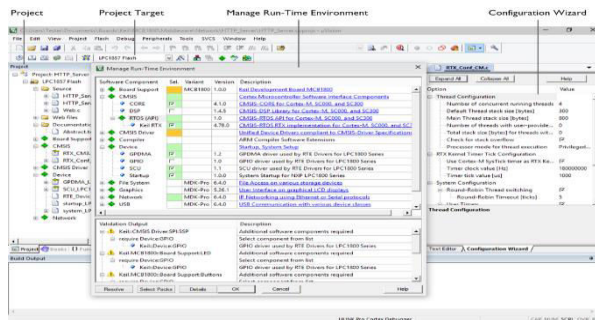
Project
Project Target
Manage Run-Time Environment
Configuration Wizard

File Edit View Project Flash Debug Peripherals Tools SVCS Window Help

LPC1857 Flash

Project
Project: HTTP_Server
LPC1857 Flash
Source
HTTP_Ser
HTTP_Ser
Web c
Web files
Documentati
Abstract.
Board Support
CMSIS
RTX_CML
RTX_Conf
CMSIS Driver
Device
GPDMA_L
SCU_LPC1
RTE_Devic
startup_LP
system_LP
Network

Manage Run-Time Environment

| Software Component | Sel. | Variant | Version | Description |
|---|---|---|---|---|
| Board support | | MCB1800 | 1.0.0 | Keil Development Board MCB1800 |
| CMSIS | | | | Cortex Microcontroller Software Interface Components |
| CORE | ☑ | | 4.1.0 | CMSIS-CORE for Cortex-M, SC000, and SC300 |
| DSP | ☐ | | 1.4.5 | CMSIS-DSP Library for Cortex-M, SC000, and SC300 |
| RTOS (API) | | | 1.0 | CMSIS-RTOS API for Cortex-M, SC000, and SC300 |
| Keil RTX | ☑ | | 4.78.0 | CMSIS-RTOS RTX implementation for Cortex-M, SC000, and SC300 |
| CMSIS Driver | | | | Unified Device Drivers compliant to CMSIS-Driver Specifications |
| Compiler | | | | ARM Compiler Software Extensions |
| Device | | | | Startup, System Setup |
| GPDMA | ☑ | | 1.2 | GPDMA driver used by RTX Drivers for LPC1800 Series |
| GPIO | ☑ | | 1.0 | GPIO driver used by RTX Drivers for LPC1800 Series |
| SCU | ☑ | | 1.1 | SCU driver used by RTX Drivers for LPC1800 Series |
| Startup | ☑ | | 1.0 | System Startup for NXP LPC1800 Series |
| File System | | MDK-Pro | 6.4.0 | File Access on various storage devices |
| Graphics | | MDK-Pro | 5.26.1 | User Interface on graphical LCD displays |
| Network | | MDK-Pro | 6.4.0 | IP Networking using Ethernet or Serial protocols |
| USB | | MDK-Pro | 6.4.0 | USB Communication with various device classes |

| Validation Output | Description |
|---|---|
| Keil::CMSIS Driver:SPI:SSP | Additional software components required |
| require Device:GPDMA | Select component from list |
| Keil::Device:GPDMA | GPDMA driver used by RTX Drivers for LPC1800 Series |
| Keil::MCB1800::Board Support:LED | Additional software components required |
| require Device:GPIO | Select component from list |
| Keil::Device:GPIO | GPIO driver used by RTX Drivers for LPC1800 Series |
| Keil::MCB1800::Board Support:Buttons | Additional software components required |
| require Device:GPIO | Select component from list |
| Keil::Device:GPIO | GPIO driver used by RTX Drivers for LPC1800 Series |

Resolve Select Packs Details OK Cancel Help

RTX_Conf_CM.c
Expand All Collapse All Help
| Option | Value |
|---|---|
| Thread Configuration | |
| Number of concurrent running threads | 6 |
| Default Thread stack size [bytes] | 800 |
| Main Thread stack size [bytes] | 800 |
| Number of threads with user-provide | 0 |
| Total stack size [bytes] for threads wit | 0 |
| Check for stack overflow | ☑ |
| Processor mode for thread execution | Privileged |
| RTX Kernel Timer Tick Configuration | |
| Use Cortex-M SysTick timer as RTX Ke | ☑ |
| Timer clock value [Hz] | 180000000 |
| Timer tick value [us] | 1000 |
| System Configuration | |
| Round-Robin Thread switching | ☑ |
| Round-Robin Timeout [ticks] | 5 |
| User Timers | |

Thread Configuration

Text Editor Configuration Wizard
Project Books Functions Templates
Build Output
ULINK Pro Cortex Debugger